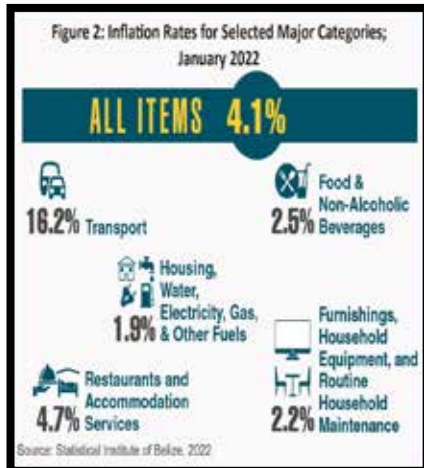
Figure 2: Inflation Rates for Selected Major Categories; January 2022

ALL ITEMS 4.1%

16.2% Transport

2.5% Food & Non-Alcoholic Beverages

1.9% Housing, Water, Electricity, Gas, & Other Fuels

4.7% Restaurants and Accommodation Services

2.2% Furnishings, Household Equipment, and Routine Household Maintenance

Source: Statistical Institute of Belize, 2022